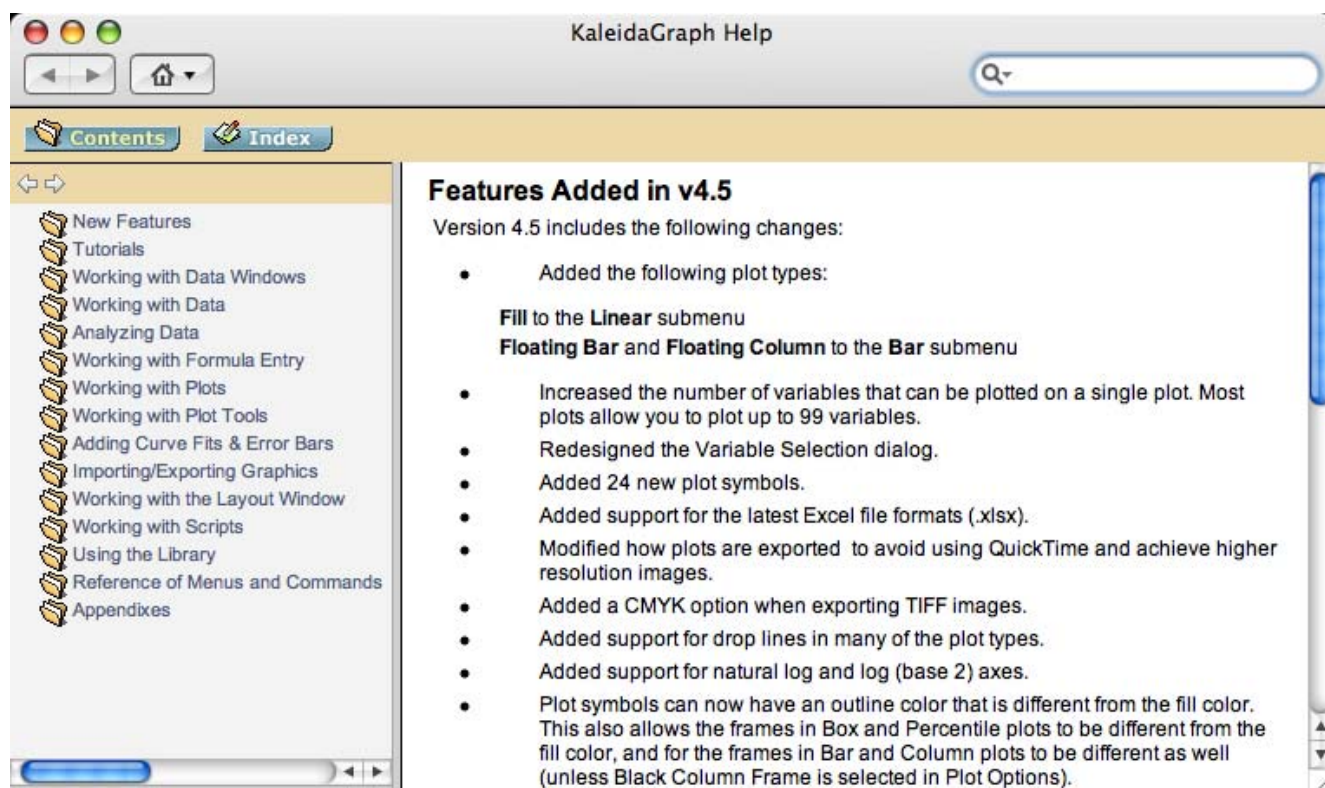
KaleidaGraph Help

Contents Index

New Features
Tutorials
Working with Data Windows
Working with Data
Analyzing Data
Working with Formula Entry
Working with Plots
Working with Plot Tools
Adding Curve Fits & Error Bars
Importing/Exporting Graphics
Working with the Layout Window
Working with Scripts
Using the Library
Reference of Menus and Commands
Appendixes

Features Added in v4.5

Version 4.5 includes the following changes:

- Added the following plot types:

**Fill** to the **Linear** submenu
**Floating Bar** and **Floating Column** to the **Bar** submenu

- Increased the number of variables that can be plotted on a single plot. Most plots allow you to plot up to 99 variables.
- Redesigned the Variable Selection dialog.
- Added 24 new plot symbols.
- Added support for the latest Excel file formats (.xlsx).
- Modified how plots are exported to avoid using QuickTime and achieve higher resolution images.
- Added a CMYK option when exporting TIFF images.
- Added support for drop lines in many of the plot types.
- Added support for natural log and log (base 2) axes.
- Plot symbols can now have an outline color that is different from the fill color. This also allows the frames in Box and Percentile plots to be different from the fill color, and for the frames in Bar and Column plots to be different as well (unless Black Column Frame is selected in Plot Options).